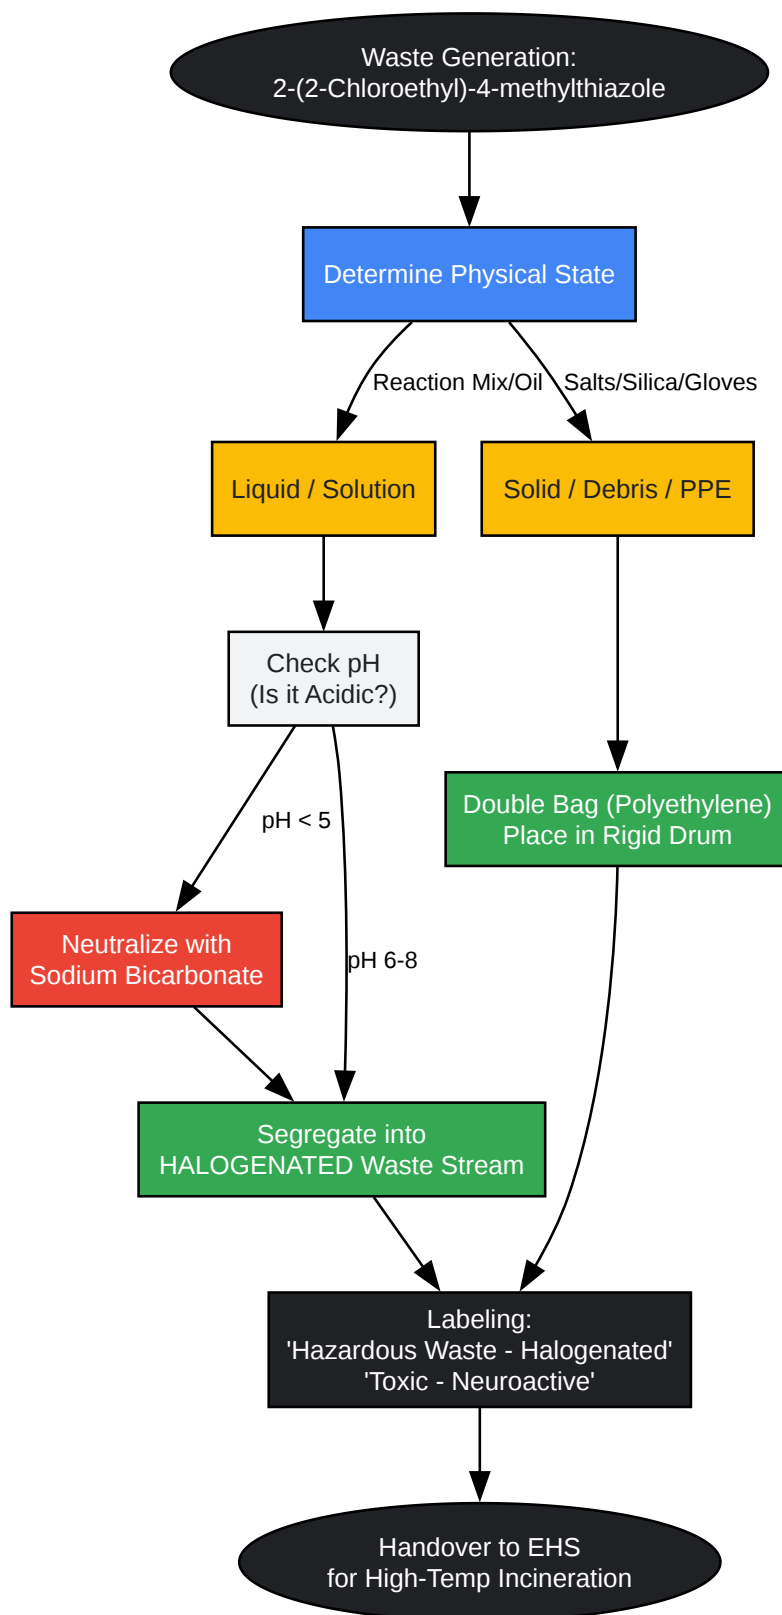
Waste Generation:
2-(2-Chloroethyl)-4-methylthiazole

Determine Physical State

Reaction Mix/Oil

Salts/Silica/Gloves

Liquid / Solution

Solid / Debris / PPE

Check pH
(Is it Acidic?)

Double Bag (Polyethylene)
Place in Rigid Drum

pH < 5

Neutralize with
Sodium Bicarbonate

pH 6-8

Segregate into
HALOGENATED Waste Stream

Labeling:
'Hazardous Waste - Halogenated'
'Toxic - Neuroactive'

Handover to EHS
for High-Temp Incineration